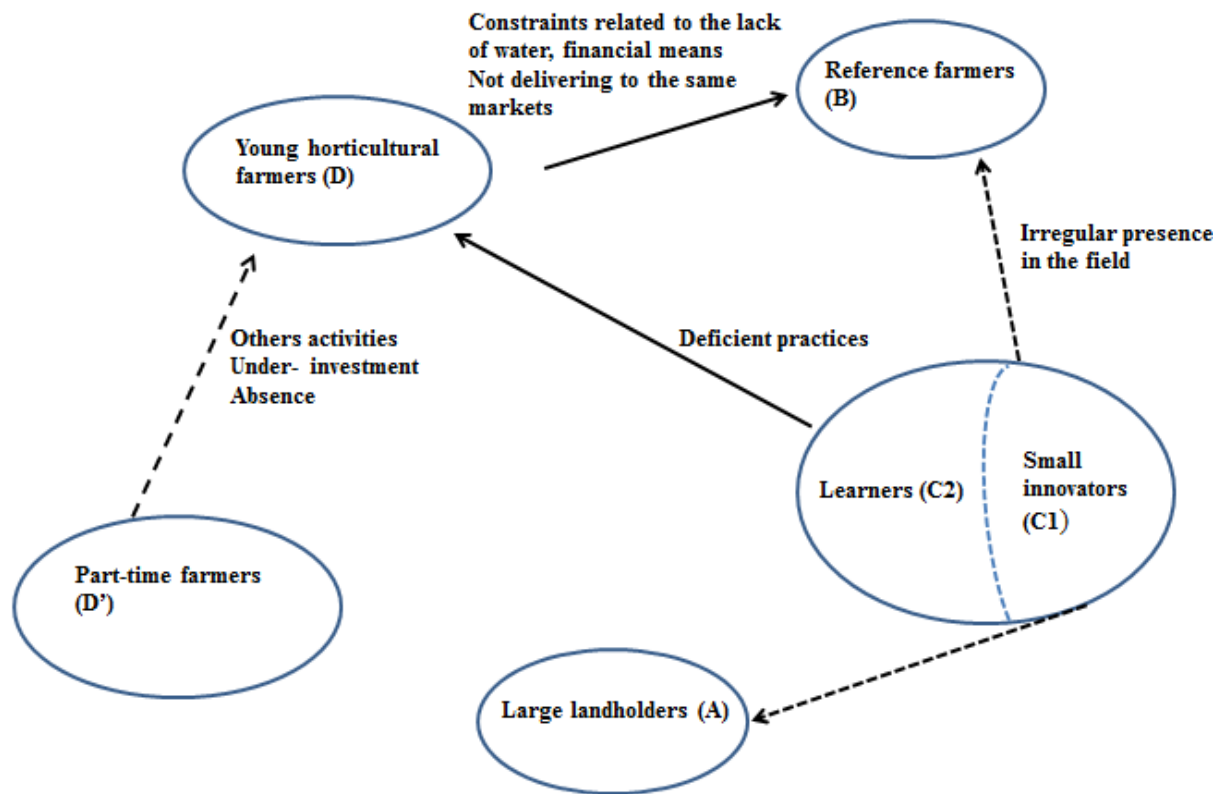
Constraints related to the lack of water, financial means
Not delivering to the same markets

Reference farmers (B)

Young horticultural farmers (D)

Irregular presence in the field

Others activities
Under- investment
Absence

Deficient practices

Learners (C2)

Small innovators (C1)

Part-time farmers (D')

Large landholders (A)